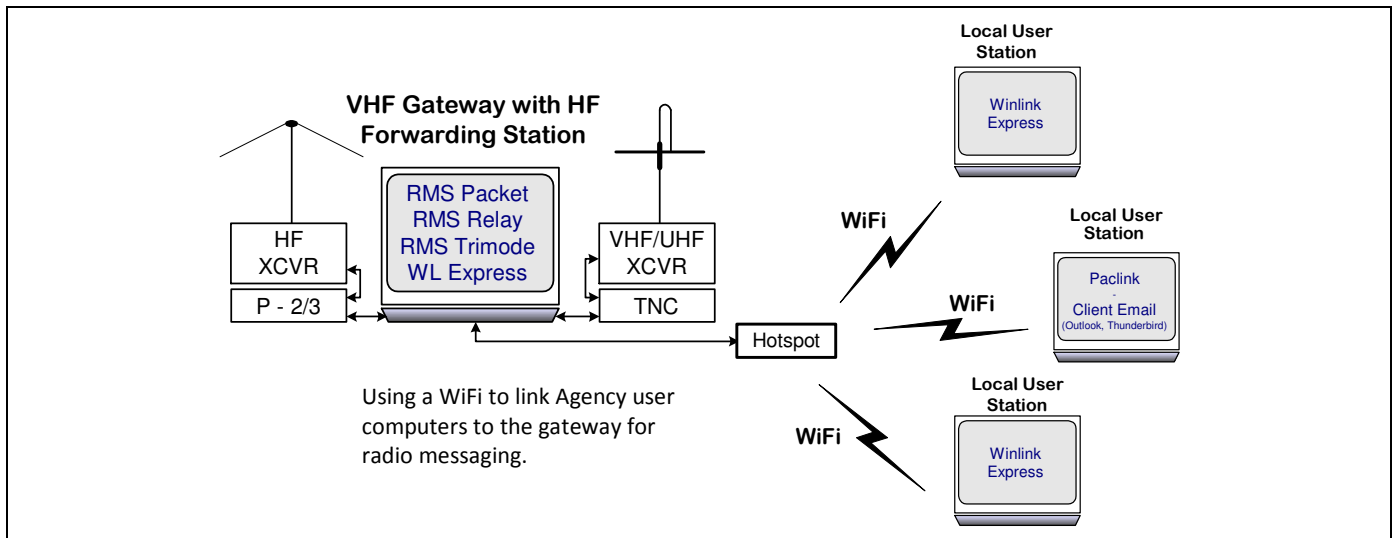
VHF Gateway with HF Forwarding Station

HF XCVR

P - 2/3

RMS Packet
RMS Relay
RMS Trimode
WL Express

VHF/UHF XCVR

TNC

Hotspot

Using a WiFi to link Agency user computers to the gateway for radio messaging.

Local User Station

Winlink Express

WiFi

Local User Station

Paclink
-
Client Email
(Outlook, Thunderbird)

WiFi

Local User Station

Winlink Express

WiFi